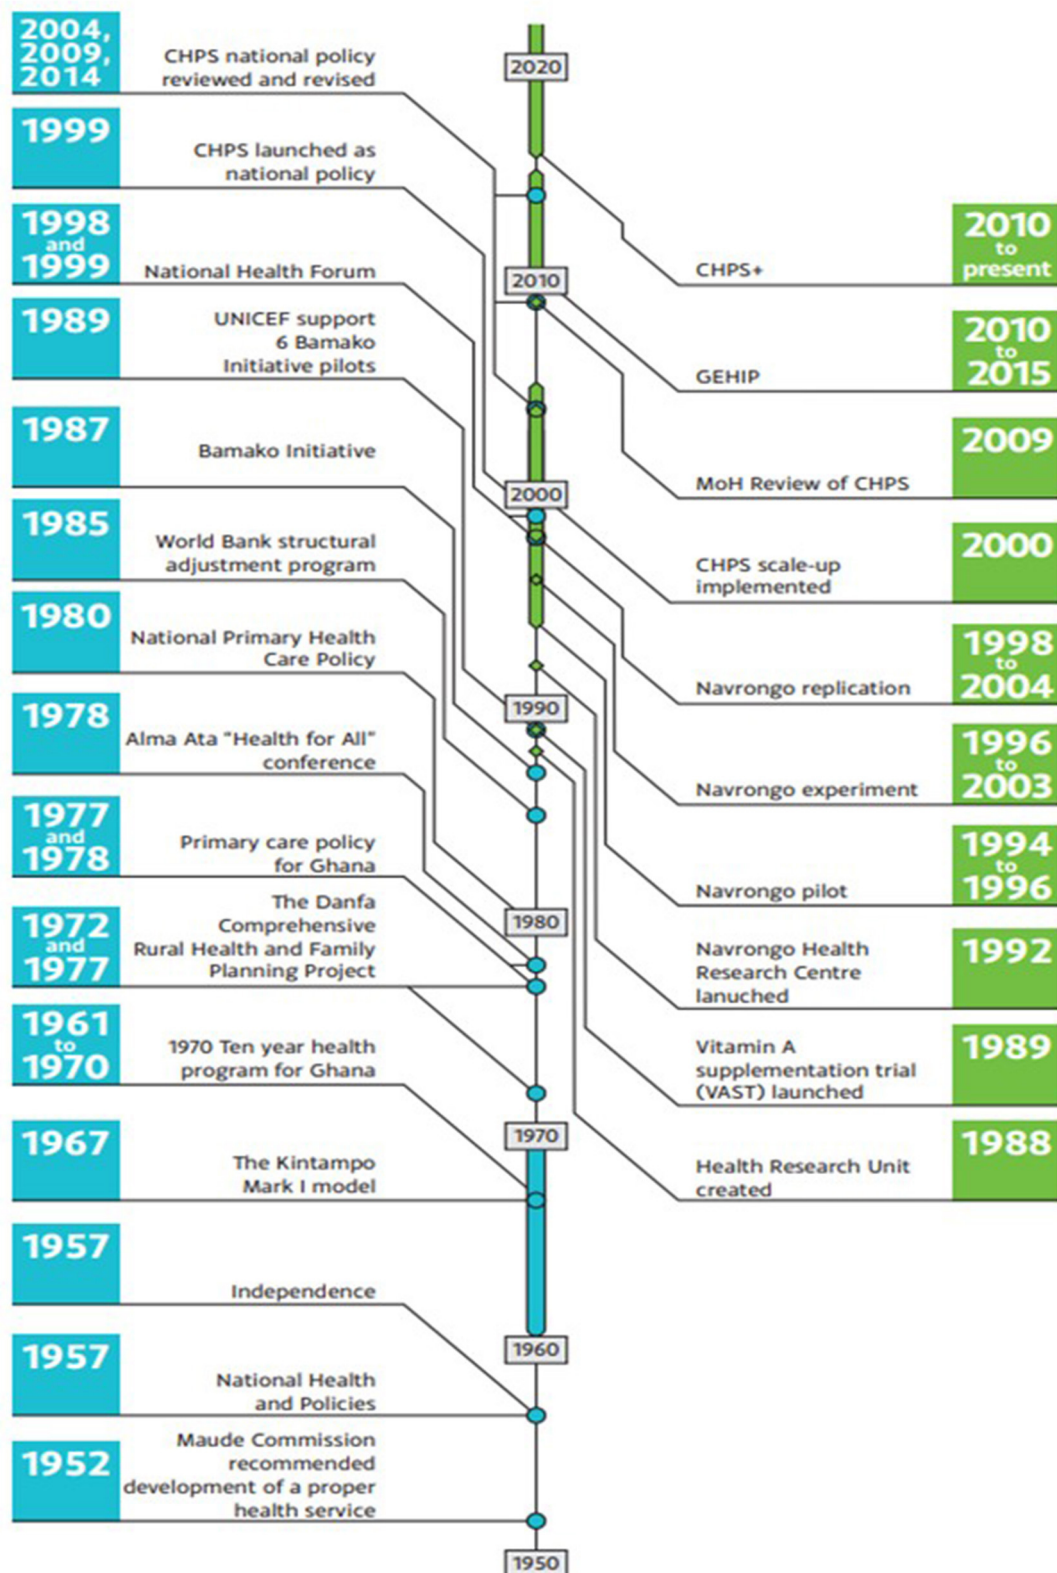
2004, 2009, 2014
CHPS national policy reviewed and revised

1999
CHPS launched as national policy

1998 and 1999
National Health Forum

1989
UNICEF support 6 Bamako Initiative pilots

1987
Bamako Initiative

1985
World Bank structural adjustment program

1980
National Primary Health Care Policy

1978
Alma Ata "Health for All" conference

1977 and 1978
Primary care policy for Ghana

1972 and 1977
The Danfa Comprehensive Rural Health and Family Planning Project

1961 to 1970
1970 Ten year health program for Ghana

1967
The Kintampo Mark I model

1957
Independence

1957
National Health and Policies

1952
Maude Commission recommended development of a proper health service

2020
2010
2000
1990
1980
1970
1960
1950

2010 to present
CHPS+

2010 to 2015
GEHIP

2009
MoH Review of CHPS

2000
CHPS scale-up implemented

1998 to 2004
Navrongo replication

1996 to 2003
Navrongo experiment

1994 to 1996
Navrongo pilot

1992
Navrongo Health Research Centre lanuched

1989
Vitamin A supplementation trial (VAST) launched

1988
Health Research Unit created